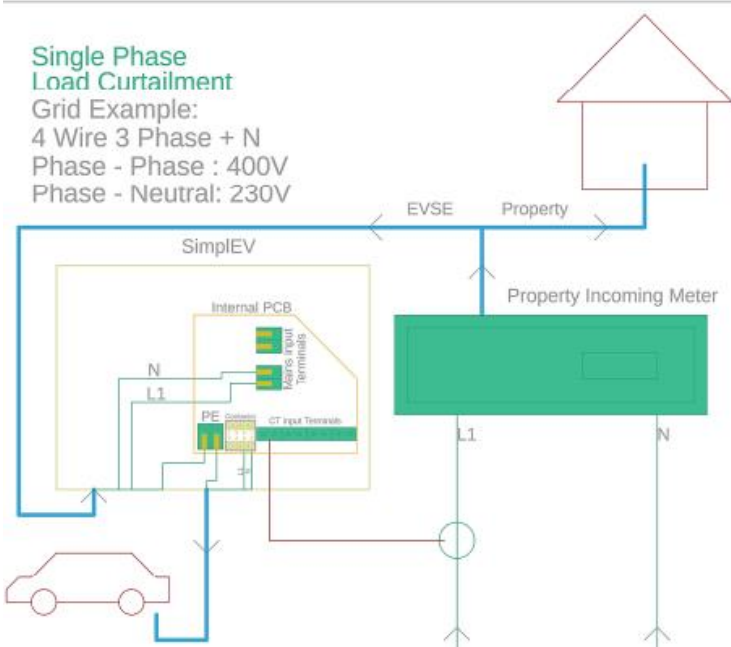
Single Phase
Load Curtailment
Grid Example:
4 Wire 3 Phase + N
Phase - Phase : 400V
Phase - Neutral: 230V

EVSE
Property

SimplEV

Internal PCB

Mains Input Terminals

N
L1

PE
Contactor
CT Input Terminals

Property Incoming Meter

L1
N